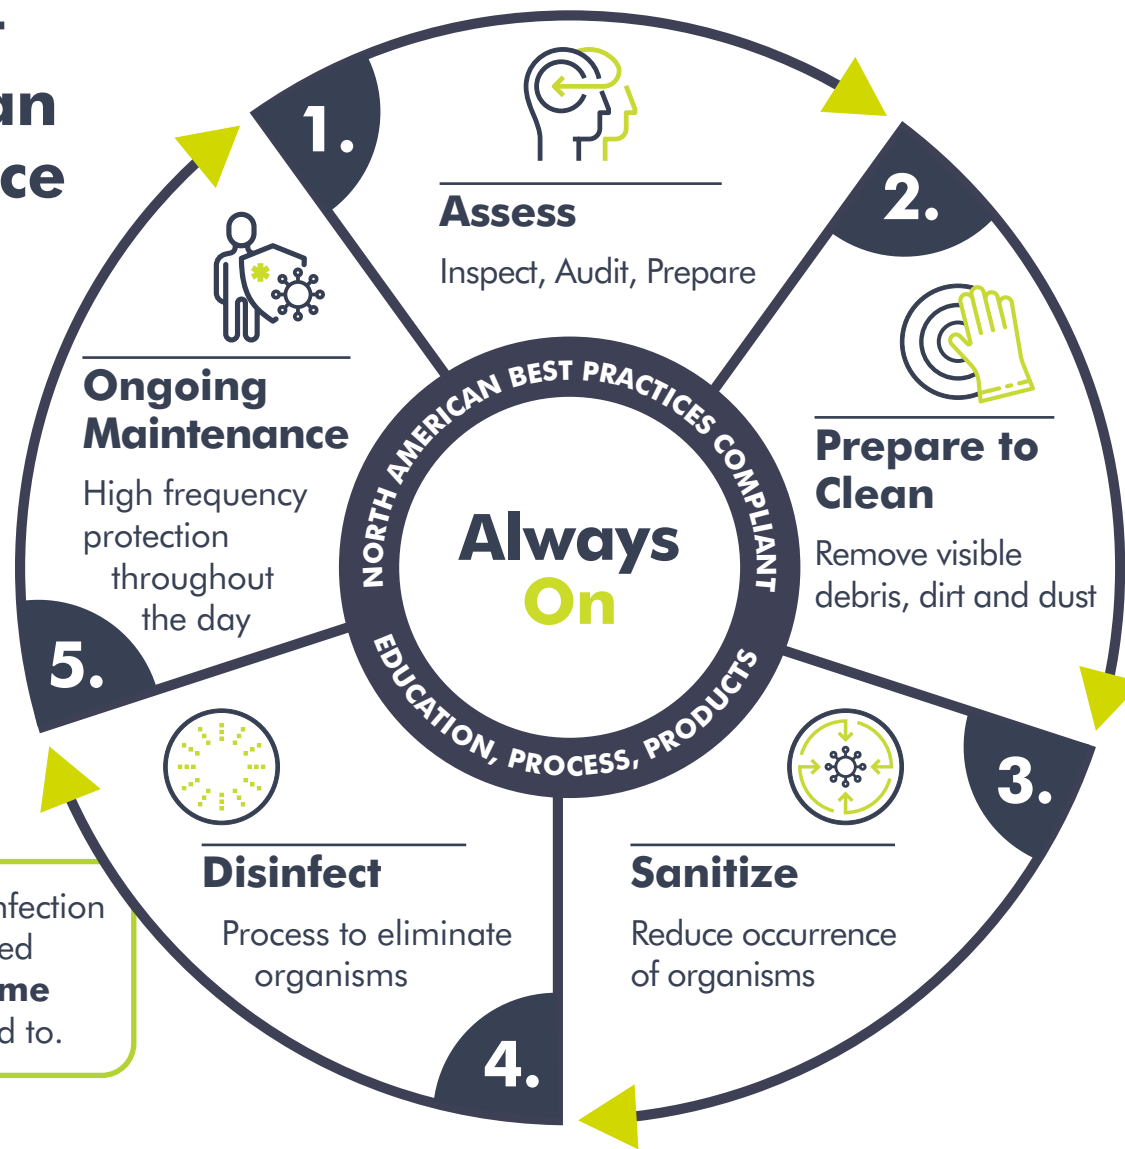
an
ce

1.

Assess

Inspect, Audit, Prepare

2.

Prepare to Clean

Remove visible debris, dirt and dust

3.

Sanitize

Reduce occurrence of organisms

4.

Disinfect

Process to eliminate organisms

5.

Ongoing Maintenance

High frequency protection throughout the day

NORTH AMERICAN BEST PRACTICES COMPLIANT

Always On

EDUCATION, PROCESS, PRODUCTS

nfection
ed
me
d to.